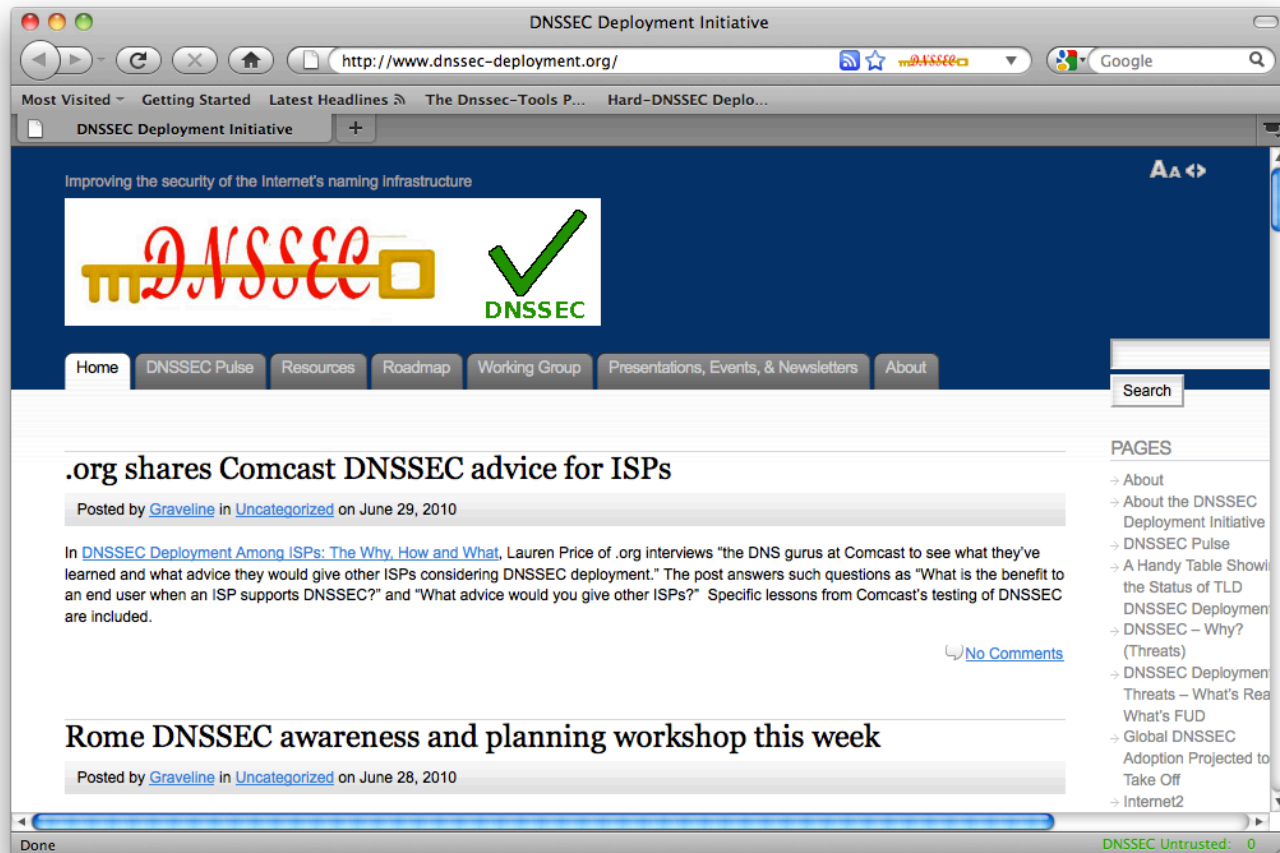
DNSSEC Deployment Initiative

http://www.dnssec-deployment.org/

Google

Most Visited Getting Started Latest Headlines The Dnssec-Tools P... Hard-DNSSEC Deplo...

DNSSEC Deployment Initiative

Improving the security of the Internet's naming infrastructure

DNSSEC

DNSSEC

Home DNSSEC Pulse Resources Roadmap Working Group Presentations, Events, & Newsletters About

Search

.org shares Comcast DNSSEC advice for ISPs

Posted by Graveline in Uncategorized on June 29, 2010

In DNSSEC Deployment Among ISPs: The Why, How and What, Lauren Price of .org interviews "the DNS gurus at Comcast to see what they've learned and what advice they would give other ISPs considering DNSSEC deployment." The post answers such questions as "What is the benefit to an end user when an ISP supports DNSSEC?" and "What advice would you give other ISPs?" Specific lessons from Comcast's testing of DNSSEC are included.

No Comments

Rome DNSSEC awareness and planning workshop this week

Posted by Graveline in Uncategorized on June 28, 2010

PAGES

About

About the DNSSEC Deployment Initiative

DNSSEC Pulse

A Handy Table Showi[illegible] the Status of TLD DNSSEC Deploymen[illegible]

DNSSEC – Why? (Threats)

DNSSEC Deploymen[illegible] Threats – What's Rea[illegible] What's FUD

Global DNSSEC Adoption Projected to Take Off

Internet2

Done

DNSSEC Untrusted: 0